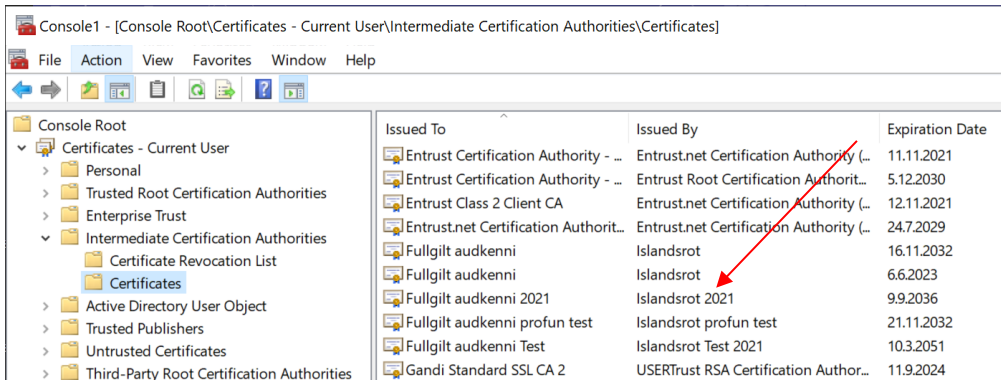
Console1 - [Console Root\Certificates - Current User\Intermediate Certification Authorities\Certificates]

File Action View Favorites Window Help

Console Root
Certificates - Current User
Personal
Trusted Root Certification Authorities
Enterprise Trust
Intermediate Certification Authorities
Certificate Revocation List
Certificates
Active Directory User Object
Trusted Publishers
Untrusted Certificates
Third-Party Root Certification Authorities

| Issued To | Issued By | Expiration Date |
|---|---|---|
| Entrust Certification Authority - ... | Entrust.net Certification Authority (... | 11.11.2021 |
| Entrust Certification Authority - ... | Entrust Root Certification Authorit... | 5.12.2030 |
| Entrust Class 2 Client CA | Entrust.net Certification Authority (... | 12.11.2021 |
| Entrust.net Certification Authorit... | Entrust.net Certification Authority (... | 24.7.2029 |
| Fullgilt audkenni | Islandsrot | 16.11.2032 |
| Fullgilt audkenni | Islandsrot | 6.6.2023 |
| Fullgilt audkenni 2021 | Islandsrot 2021 | 9.9.2036 |
| Fullgilt audkenni profun test | Islandsrot profun test | 21.11.2032 |
| Fullgilt audkenni Test | Islandsrot Test 2021 | 10.3.2051 |
| Gandi Standard SSL CA 2 | USERTrust RSA Certification Author... | 11.9.2024 |